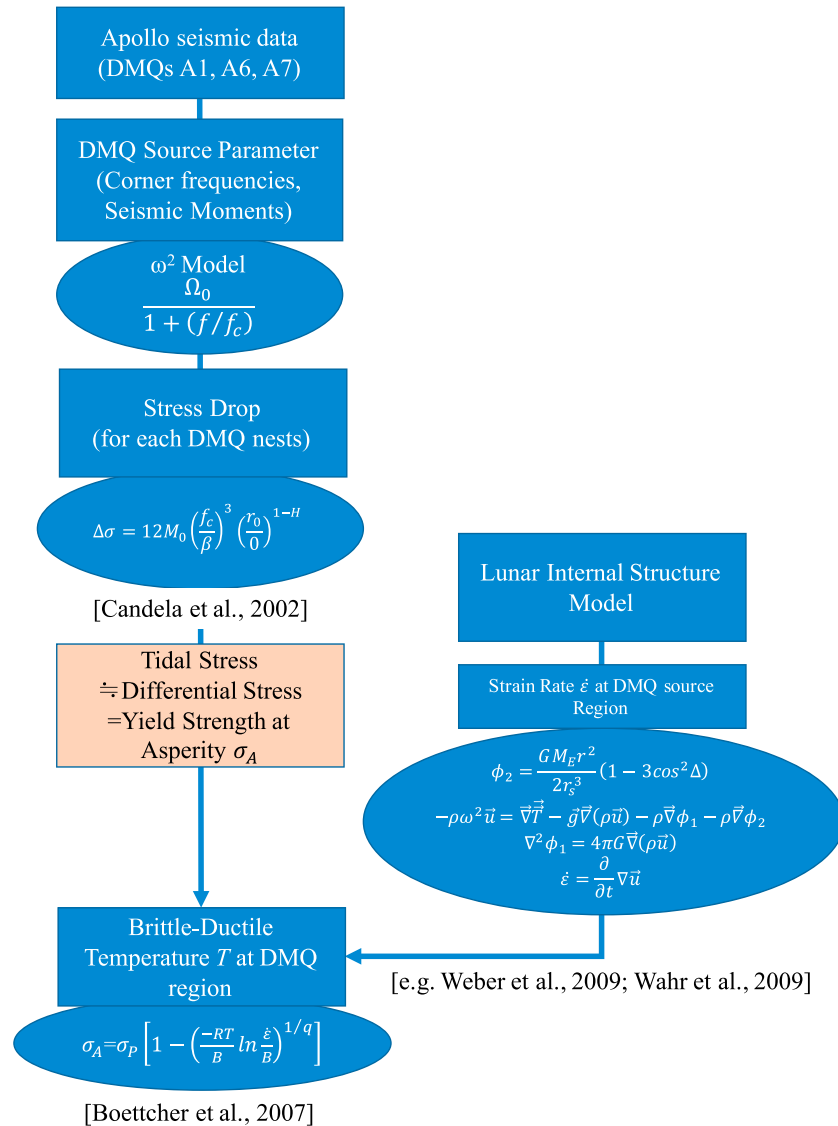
Apollo seismic data (DMQs A1, A6, A7)

DMQ Source Parameter (Corner frequencies, Seismic Moments)

ω² Model $\frac{\Omega_0}{1+(f/f_c)}$

Stress Drop (for each DMQ nests)

$\Delta\sigma = 12M_0\left(\frac{f_c}{\beta}\right)^3\left(\frac{r_0}{0}\right)^{1-H}$

[Candela et al., 2002]

Tidal Stress ≒Differential Stress =Yield Strength at Asperity $\sigma_A$

Lunar Internal Structure Model

Strain Rate $\dot{\varepsilon}$ at DMQ source Region

$\phi_2 = \frac{GM_E r^2}{2r_s^3}(1-3cos^2\Delta)$
$-\rho\omega^2\vec{u} = \vec{\nabla}\vec{\vec{T}} - \vec{g}\vec{\nabla}(\rho\vec{u}) - \rho\vec{\nabla}\phi_1 - \rho\vec{\nabla}\phi_2$
$\nabla^2\phi_1 = 4\pi G\vec{\nabla}(\rho\vec{u})$
$\dot{\varepsilon} = \frac{\partial}{\partial t}\nabla\vec{u}$

Brittle-Ductile Temperature $T$ at DMQ region

[e.g. Weber et al., 2009; Wahr et al., 2009]

$\sigma_A=\sigma_P\left[1-\left(\frac{-RT}{B}ln\frac{\dot{\varepsilon}}{B}\right)^{1/q}\right]$

[Boettcher et al., 2007]